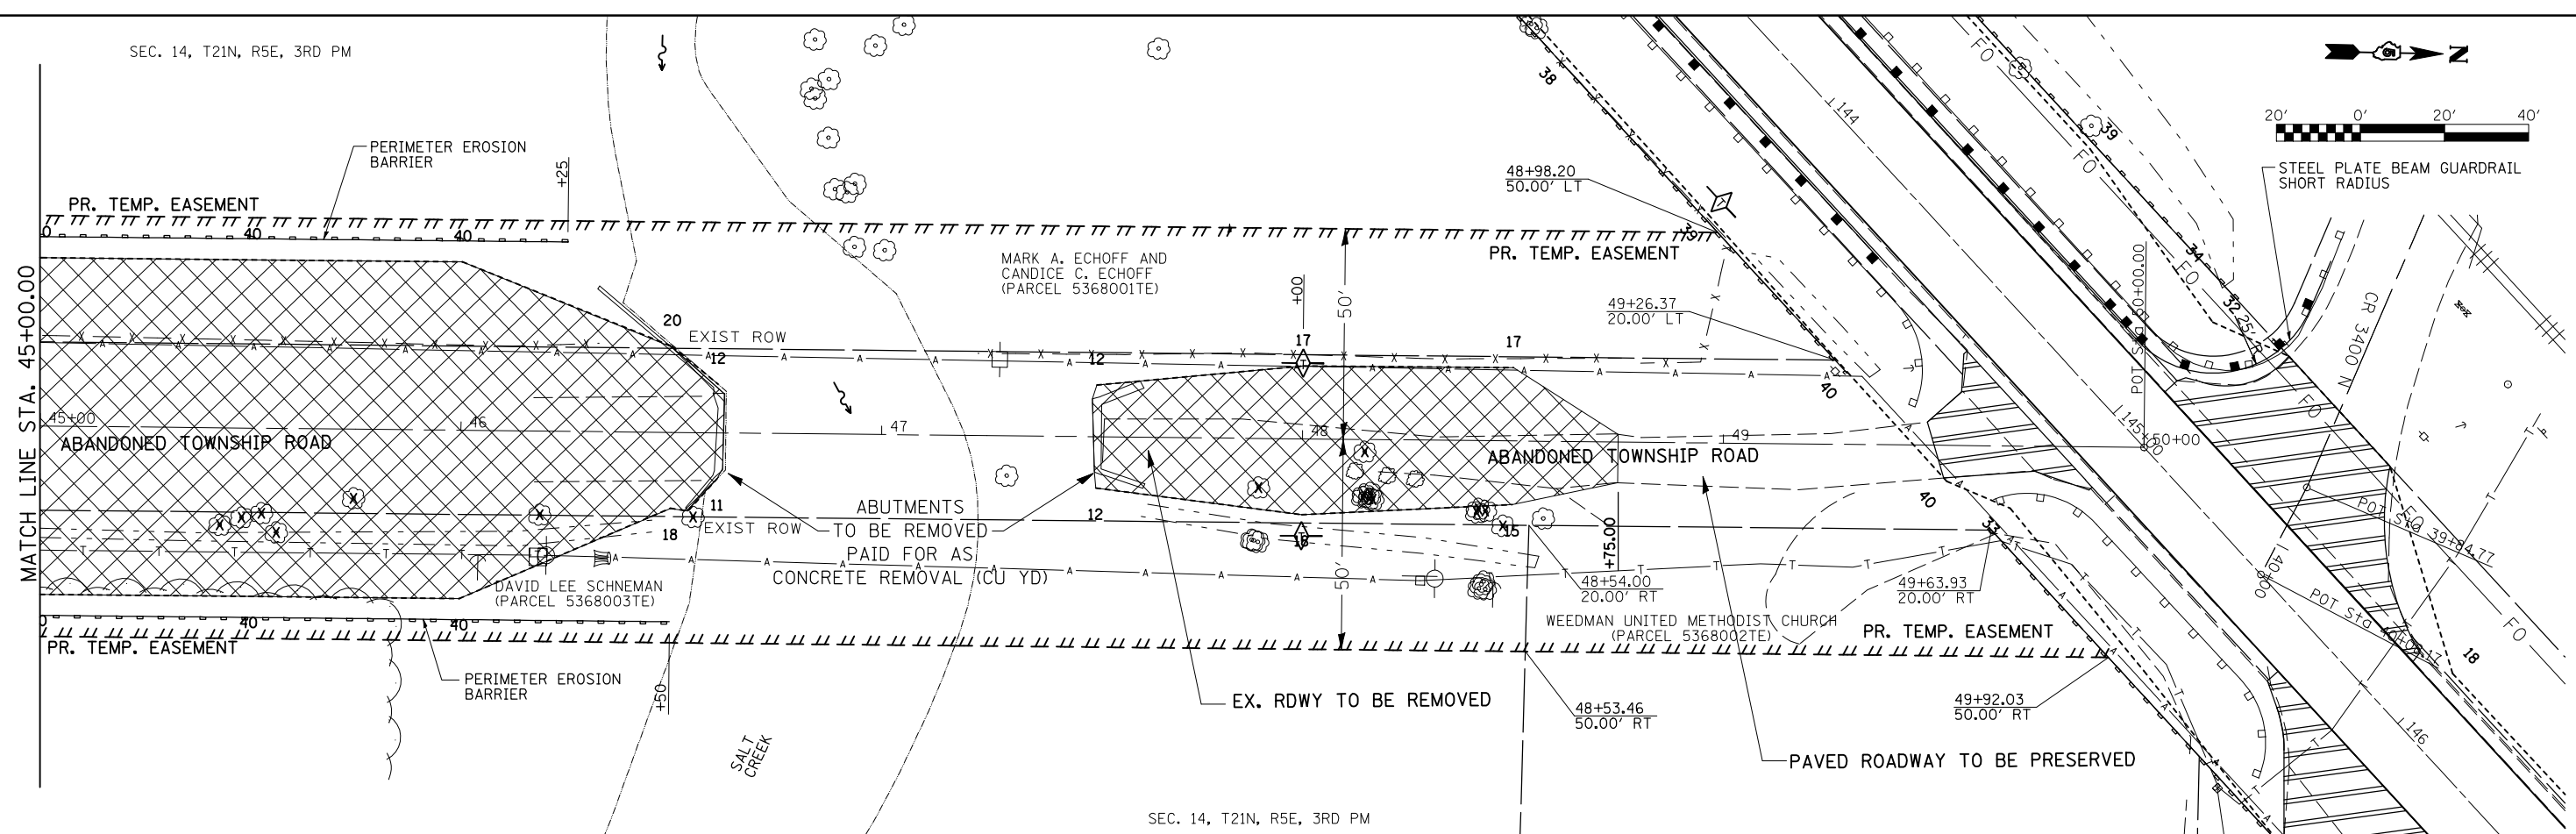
SEC. 14, T21N, R5E, 3RD PM

N

20' 0' 20' 40'

PERIMETER EROSION BARRIER

+25

PR. TEMP. EASEMENT

0 40 40

MATCH LINE STA. 45+00.00

MARK A. ECHOFF AND CANDICE C. ECHOFF (PARCEL 5368001TE)

+00

50'

38

144

FO

FO

39

48+98.20
50.00' LT

STEEL PLATE BEAM GUARDRAIL SHORT RADIUS

PR. TEMP. EASEMENT

49+26.37
20.00' LT

20

EXIST ROW

12

12

17

17

34

32

25

POT Sta 50+00.00

CR 3400 N

40

45+00

46

47

48

49

ABANDONED TOWNSHIP ROAD

ABANDONED TOWNSHIP ROAD

145

50+00

FO

11

18

EXIST ROW

ABUTMENTS TO BE REMOVED PAID FOR AS CONCRETE REMOVAL (CU YD)

12

18

15

+75.00

40

33

POT Sta EQ 39+84.77

DAVID LEE SCHNEMAN (PARCEL 5368003TE)

48+54.00
20.00' RT

49+63.93
20.00' RT

140

50'

WEEDMAN UNITED METHODIST CHURCH (PARCEL 5368002TE)

PR. TEMP. EASEMENT

POT Sta

FO

18

0 40 40

PR. TEMP. EASEMENT

PERIMETER EROSION BARRIER

+50

EX. RDWY TO BE REMOVED

48+53.46
50.00' RT

49+92.03
50.00' RT

146

SALT CREEK

PAVED ROADWAY TO BE PRESERVED

SEC. 14, T21N, R5E, 3RD PM